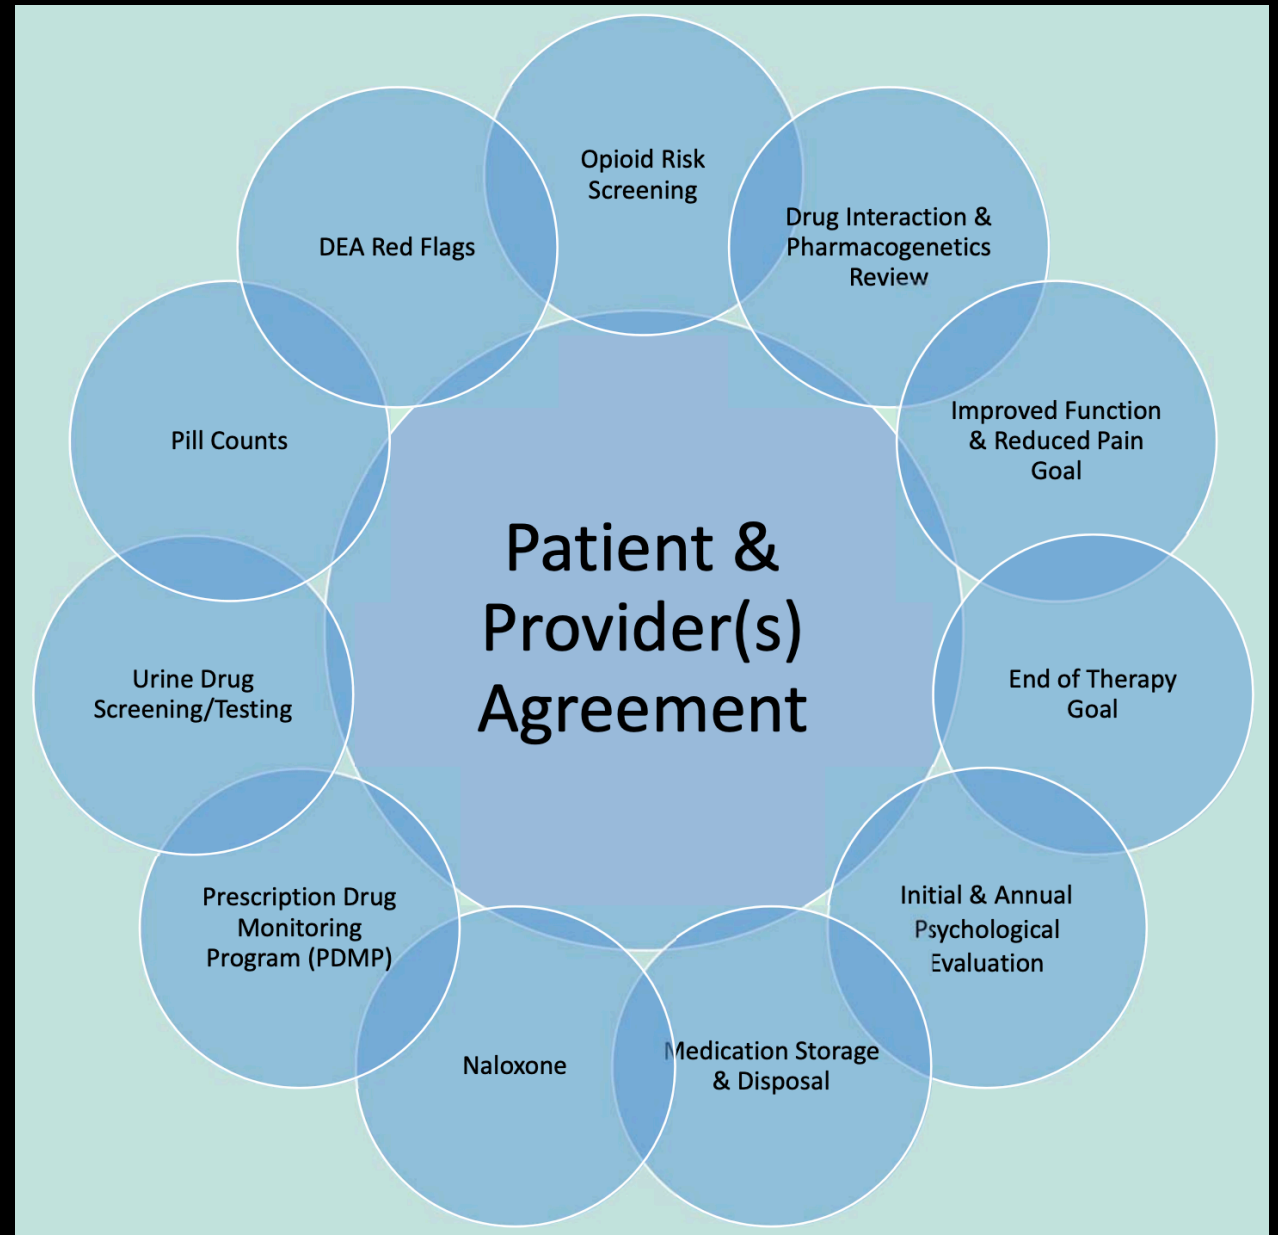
Opioid Risk Screening

Drug Interaction & Pharmacogenetics Review

Improved Function & Reduced Pain Goal

End of Therapy Goal

Initial & Annual Psychological Evaluation

Medication Storage & Disposal

Naloxone

Prescription Drug Monitoring Program (PDMP)

Urine Drug Screening/Testing

Pill Counts

DEA Red Flags

Patient & Provider(s) Agreement